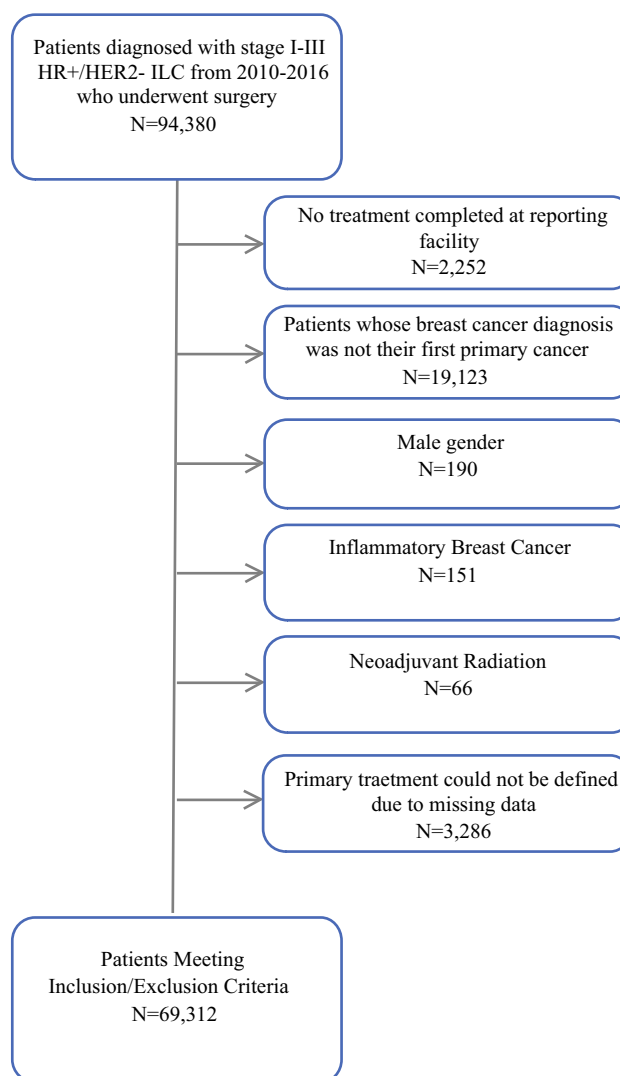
Patients diagnosed with stage I-III HR+/HER2- ILC from 2010-2016 who underwent surgery
N=94,380

No treatment completed at reporting facility
N=2,252

Patients whose breast cancer diagnosis was not their first primary cancer
N=19,123

Male gender
N=190

Inflammatory Breast Cancer
N=151

Neoadjuvant Radiation
N=66

Primary traetment could not be defined due to missing data
N=3,286

Patients Meeting Inclusion/Exclusion Criteria
N=69,312